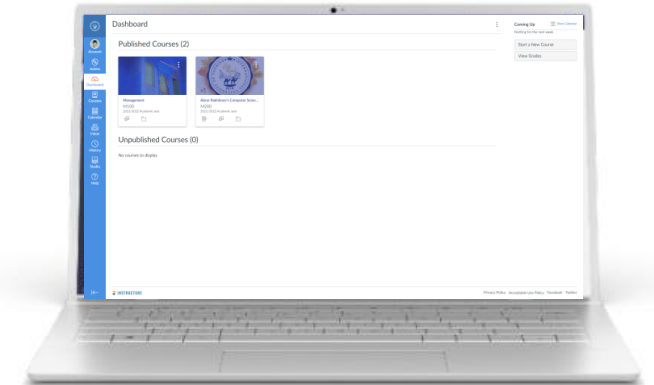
Dashboard

Account
Admin
Dashboard
Courses
Calendar
Inbox
History
Studio
Help

Published Courses (2)

Management
F4 D03
2021-2022 Academic year

Alene Robinson's Computer Scie...
F4 D02
2021-2022 Academic year

Unpublished Courses (0)

No courses to display

Coming Up
View Calendar
Nothing for the next week

Start a New Course
View Grades

INSTRUCTURE

Privacy Policy
Acceptable Use Policy
Facebook
Twitter